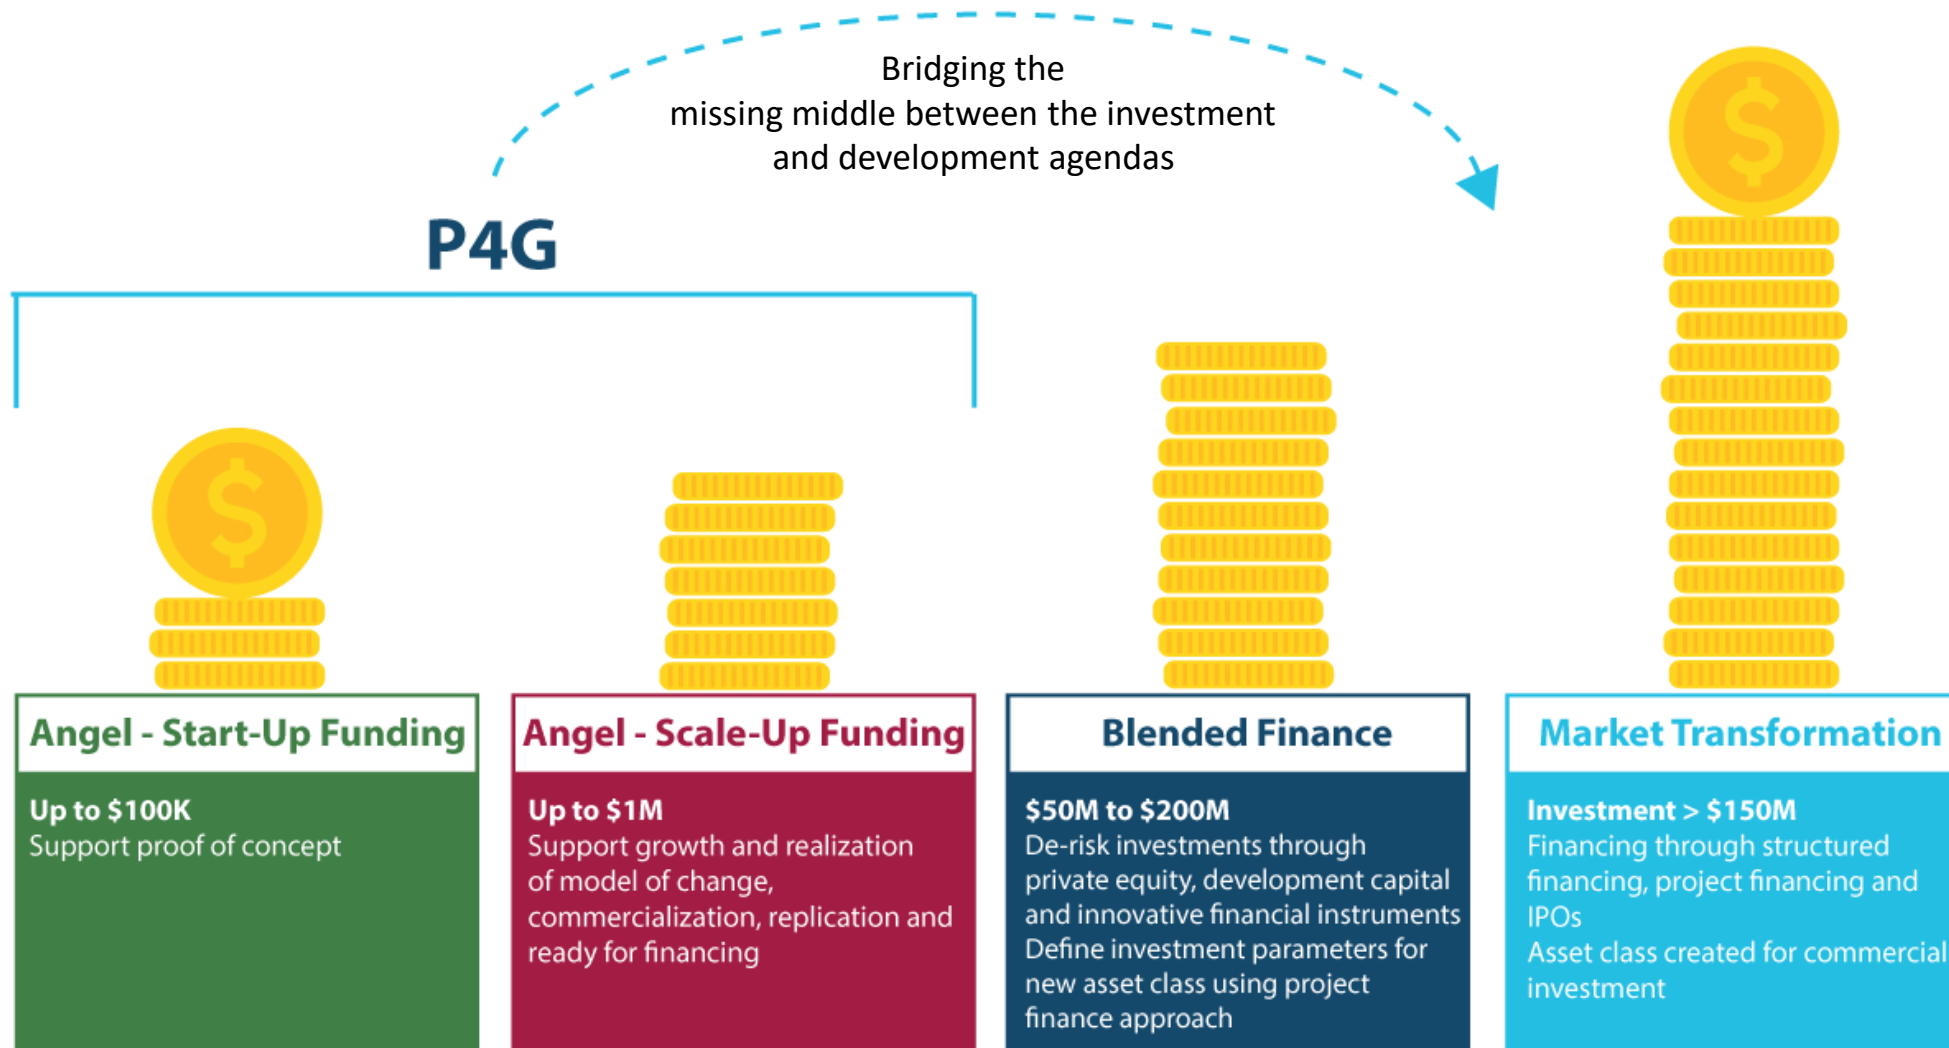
Bridging the missing middle between the investment and development agendas

P4G

Angel - Start-Up Funding

Up to $100K
Support proof of concept

Angel - Scale-Up Funding

Up to $1M
Support growth and realization of model of change, commercialization, replication and ready for financing

Blended Finance

$50M to $200M
De-risk investments through private equity, development capital and innovative financial instruments
Define investment parameters for new asset class using project finance approach

Market Transformation

Investment > $150M
Financing through structured financing, project financing and IPOs
Asset class created for commercial investment